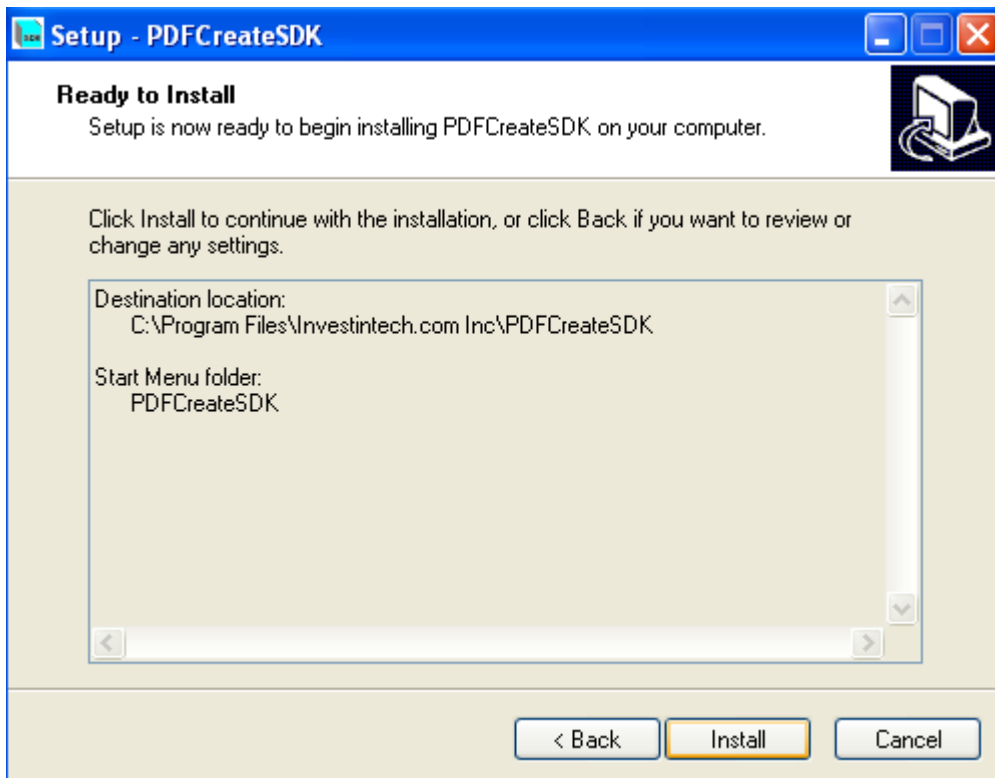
Setup - PDFCreateSDK

Ready to Install
Setup is now ready to begin installing PDFCreateSDK on your computer.

Click Install to continue with the installation, or click Back if you want to review or change any settings.

Destination location:
C:\Program Files\Investintech.com Inc\PDFCreateSDK

Start Menu folder:
PDFCreateSDK

< Back
Install
Cancel